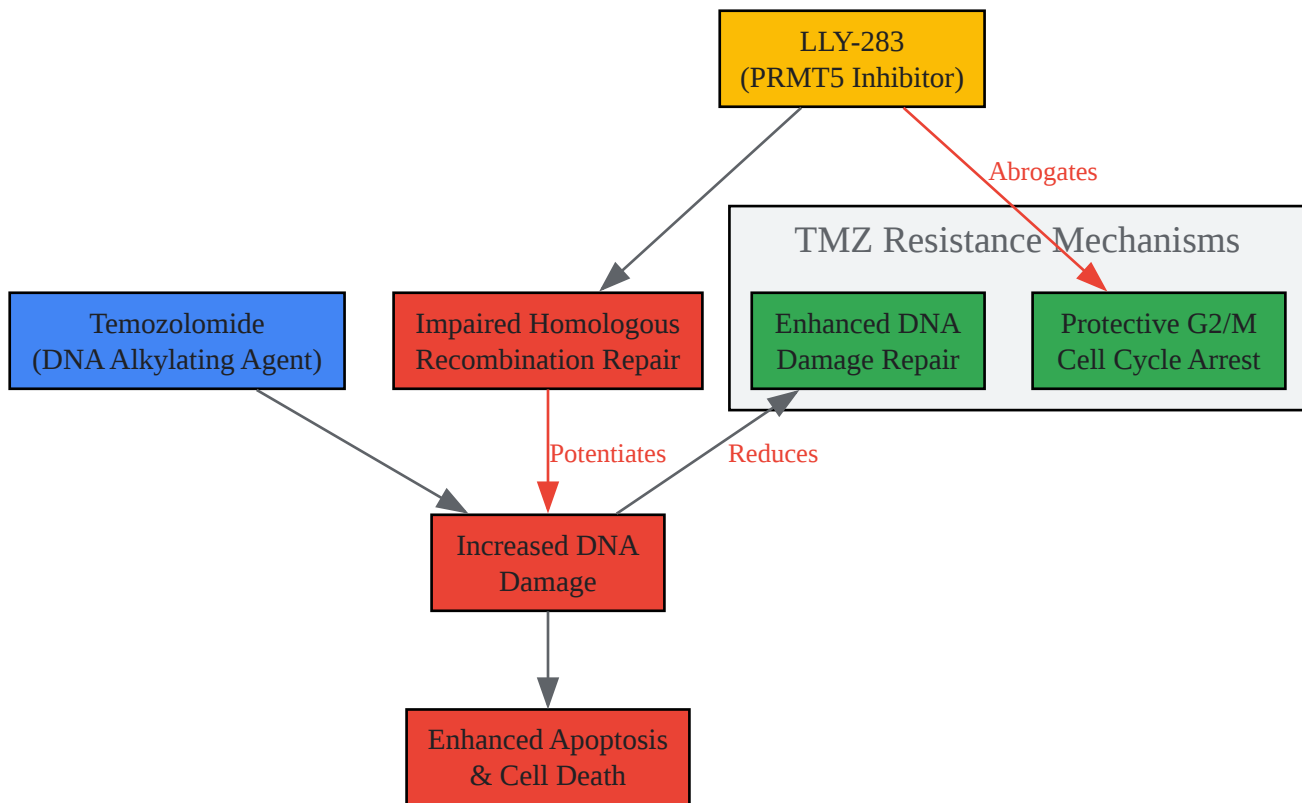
LLY-283
(PRMT5 Inhibitor)

Abrogates

TMZ Resistance Mechanisms

Temozolomide
(DNA Alkylating Agent)

Impaired Homologous
Recombination Repair

Enhanced DNA
Damage Repair

Protective G2/M
Cell Cycle Arrest

Potentiates

Reduces

Increased DNA
Damage

Enhanced Apoptosis
& Cell Death